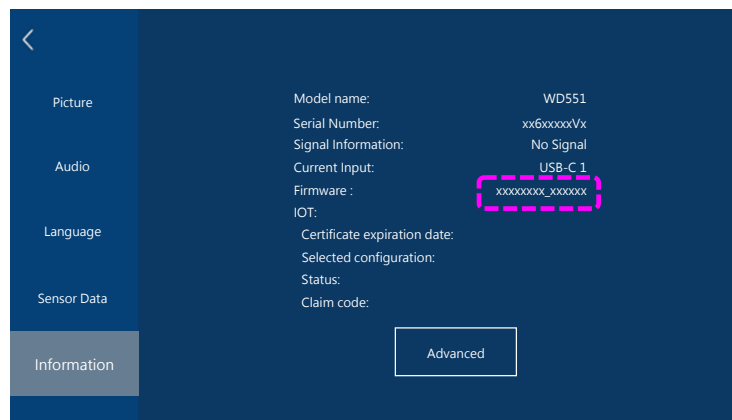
<

Picture

Audio

Language

Sensor Data

Information

| | |
|---|---|
| Model name: | WD551 |
| Serial Number: | xx6xxxxxVx |
| Signal Information: | No Signal |
| Current Input: | USB-C 1 |
| Firmware : | xxxxxxxx_xxxxxx |

IOT:
Certificate expiration date:
Selected configuration:
Status:
Claim code:

Advanced